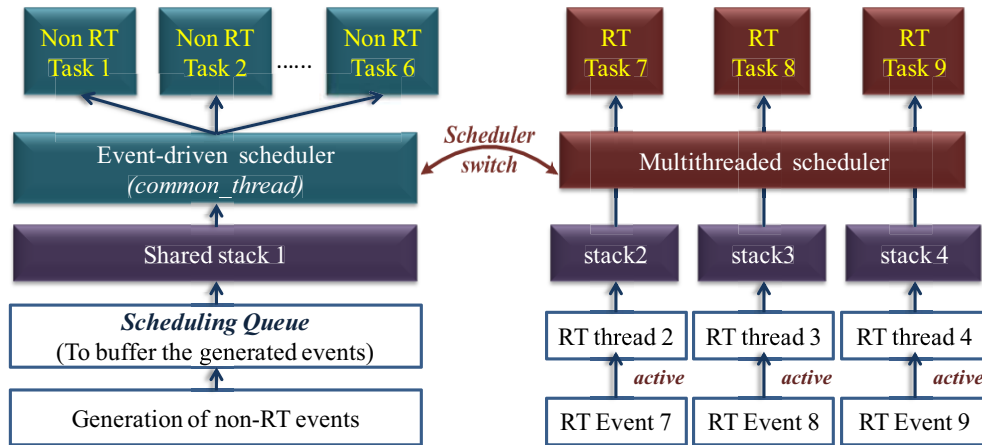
Non RT Task 1

Non RT Task 2

......

Non RT Task 6

RT Task 7

RT Task 8

RT Task 9

Event-driven scheduler
(common_thread)

Scheduler switch

Multithreaded scheduler

Shared stack 1

stack2

stack3

stack 4

Scheduling Queue
(To buffer the generated events)

RT thread 2

RT thread 3

RT thread 4

active

active

active

Generation of non-RT events

RT Event 7

RT Event 8

RT Event 9